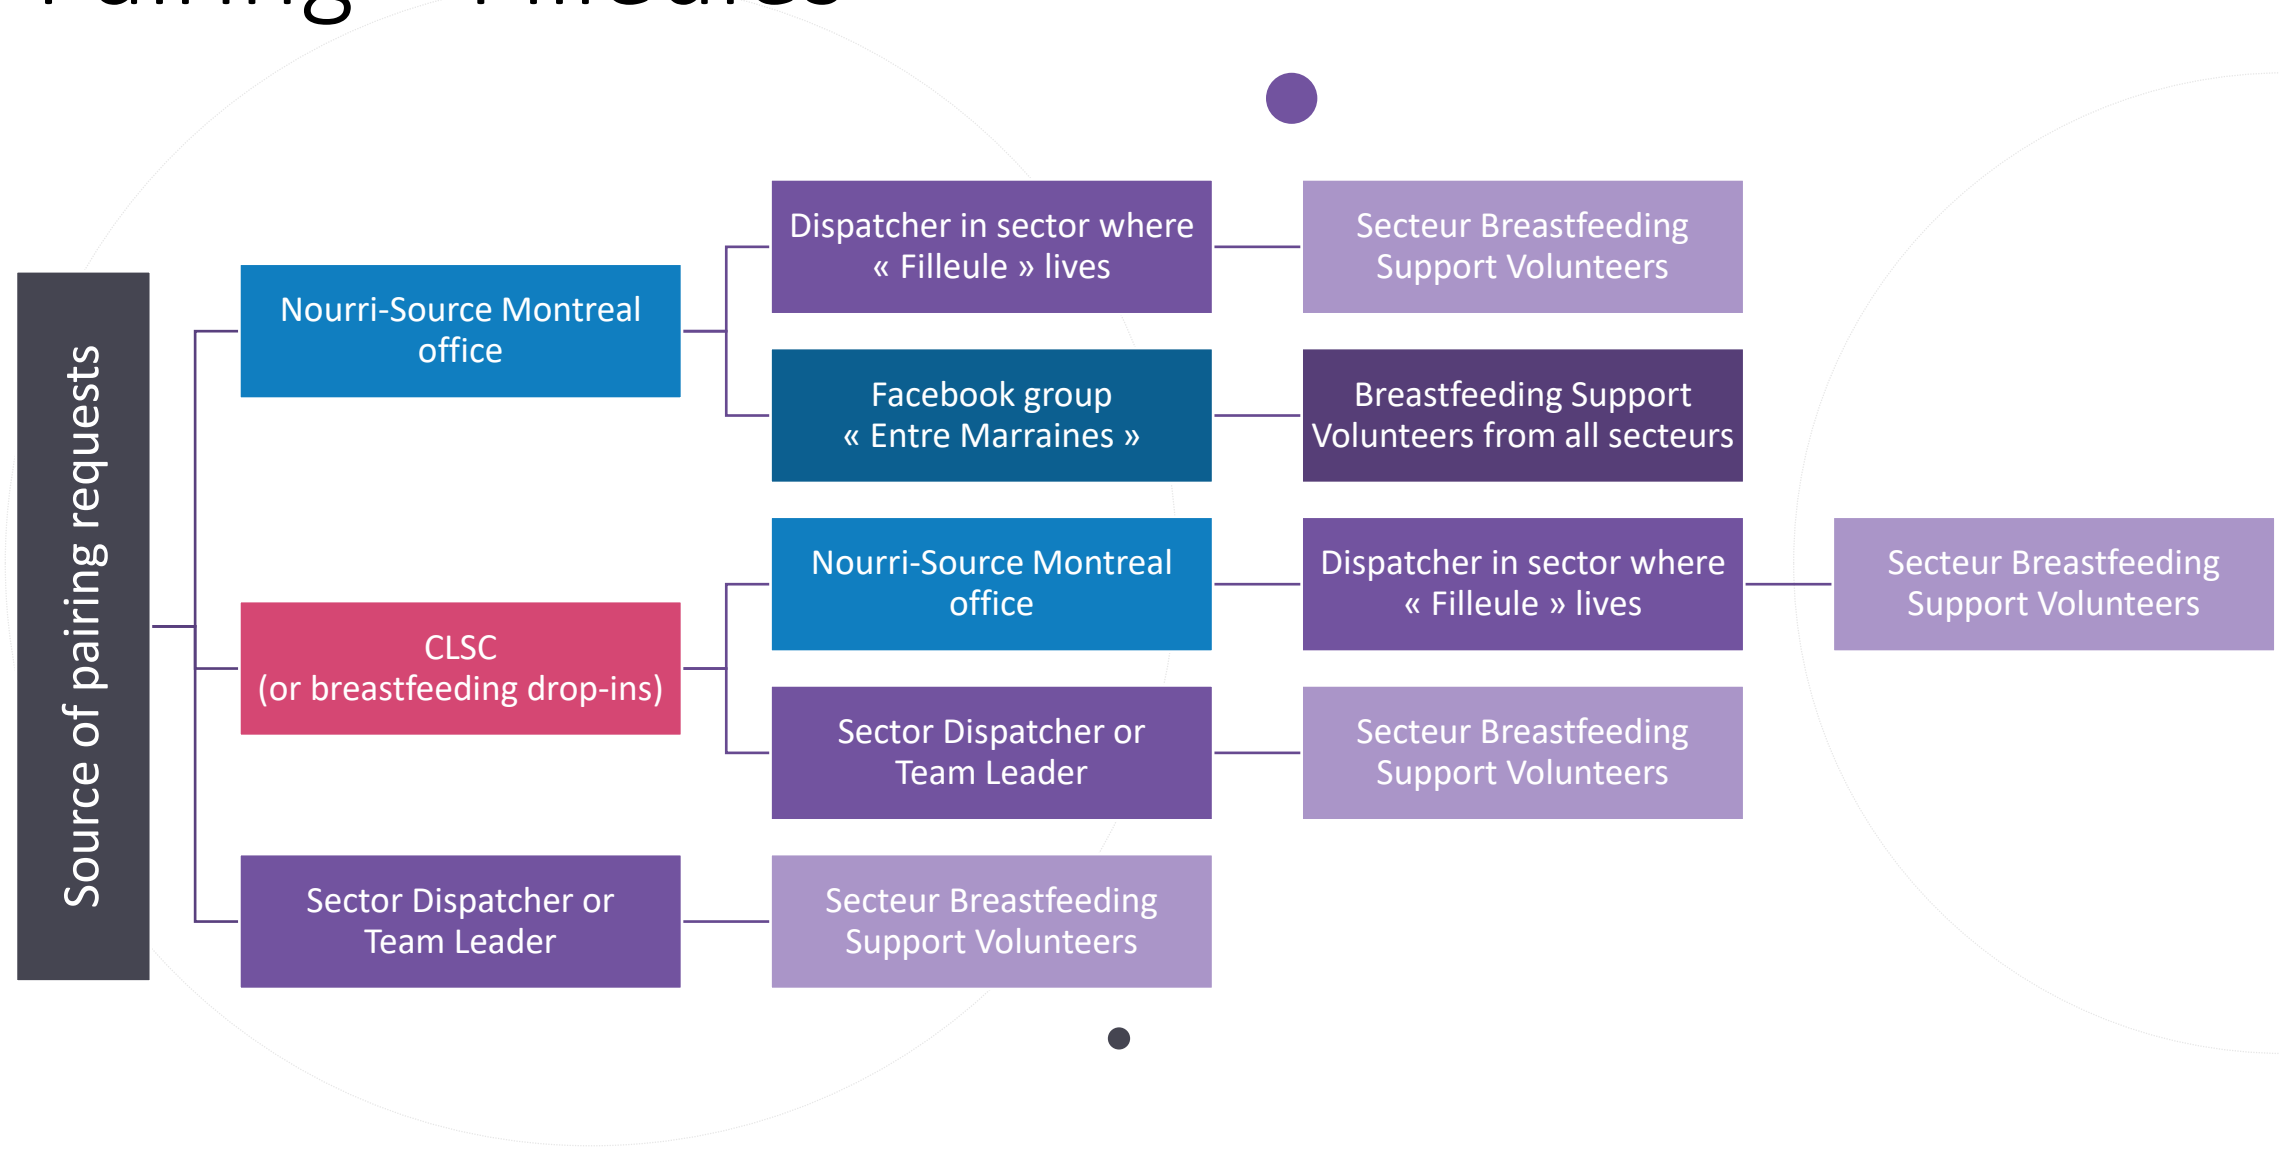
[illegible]

Source of pairing requests

Nourri-Source Montreal office

Dispatcher in sector where « Filleule » lives

Secteur Breastfeeding Support Volunteers

Facebook group « Entre Marraines »

Breastfeeding Support Volunteers from all secteurs

CLSC (or breastfeeding drop-ins)

Nourri-Source Montreal office

Dispatcher in sector where « Filleule » lives

Secteur Breastfeeding Support Volunteers

Sector Dispatcher or Team Leader

Secteur Breastfeeding Support Volunteers

Sector Dispatcher or Team Leader

Secteur Breastfeeding Support Volunteers